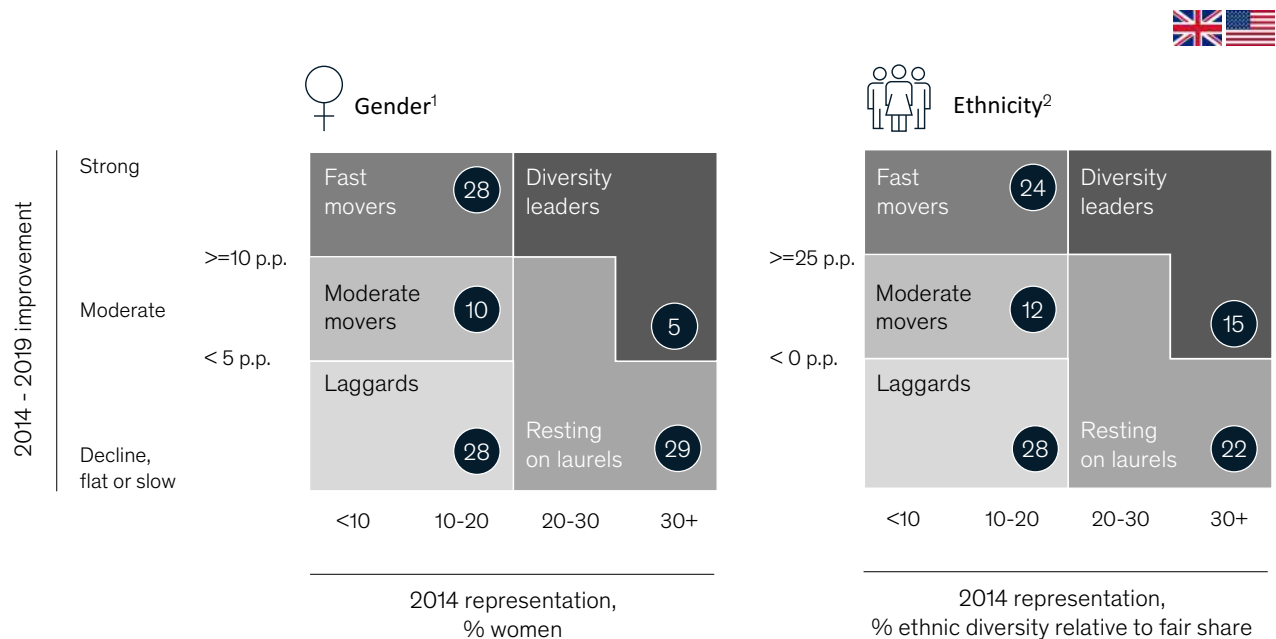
Gender$^1$

Ethnicity$^2$

2014 - 2019 improvement

Strong

Moderate

Decline, flat or slow

>=10 p.p.

< 5 p.p.

Fast movers 28

Diversity leaders

Moderate movers 10

5

Laggards

28

Resting on laurels 29

<10 10-20 20-30 30+

2014 representation, % women

>=25 p.p.

< 0 p.p.

Fast movers 24

Diversity leaders

Moderate movers 12

15

Laggards

28

Resting on laurels 22

<10 10-20 20-30 30+

2014 representation, % ethnic diversity relative to fair share